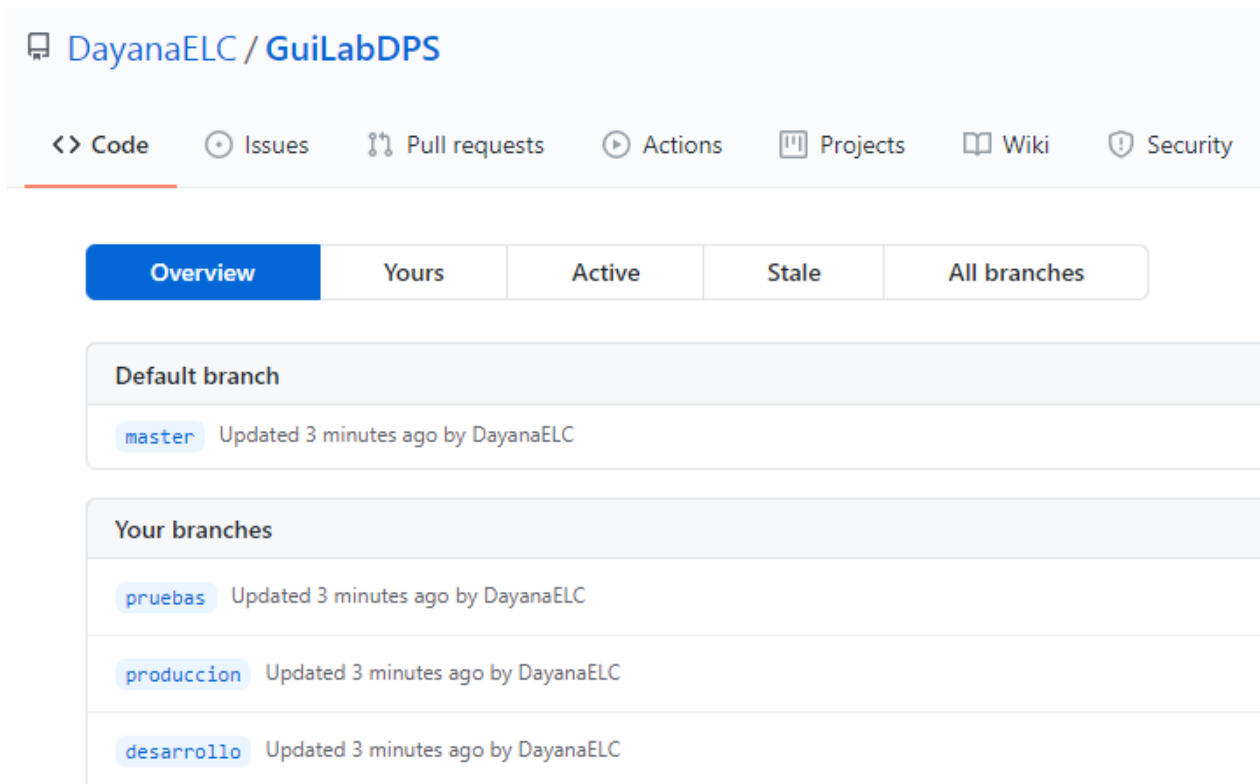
DayanaELC / GuiLabDPS

<> Code Issues Pull requests Actions Projects Wiki Security

Overview Yours Active Stale All branches

Default branch

master Updated 3 minutes ago by DayanaELC

Your branches

pruebas Updated 3 minutes ago by DayanaELC

produccion Updated 3 minutes ago by DayanaELC

desarrollo Updated 3 minutes ago by DayanaELC